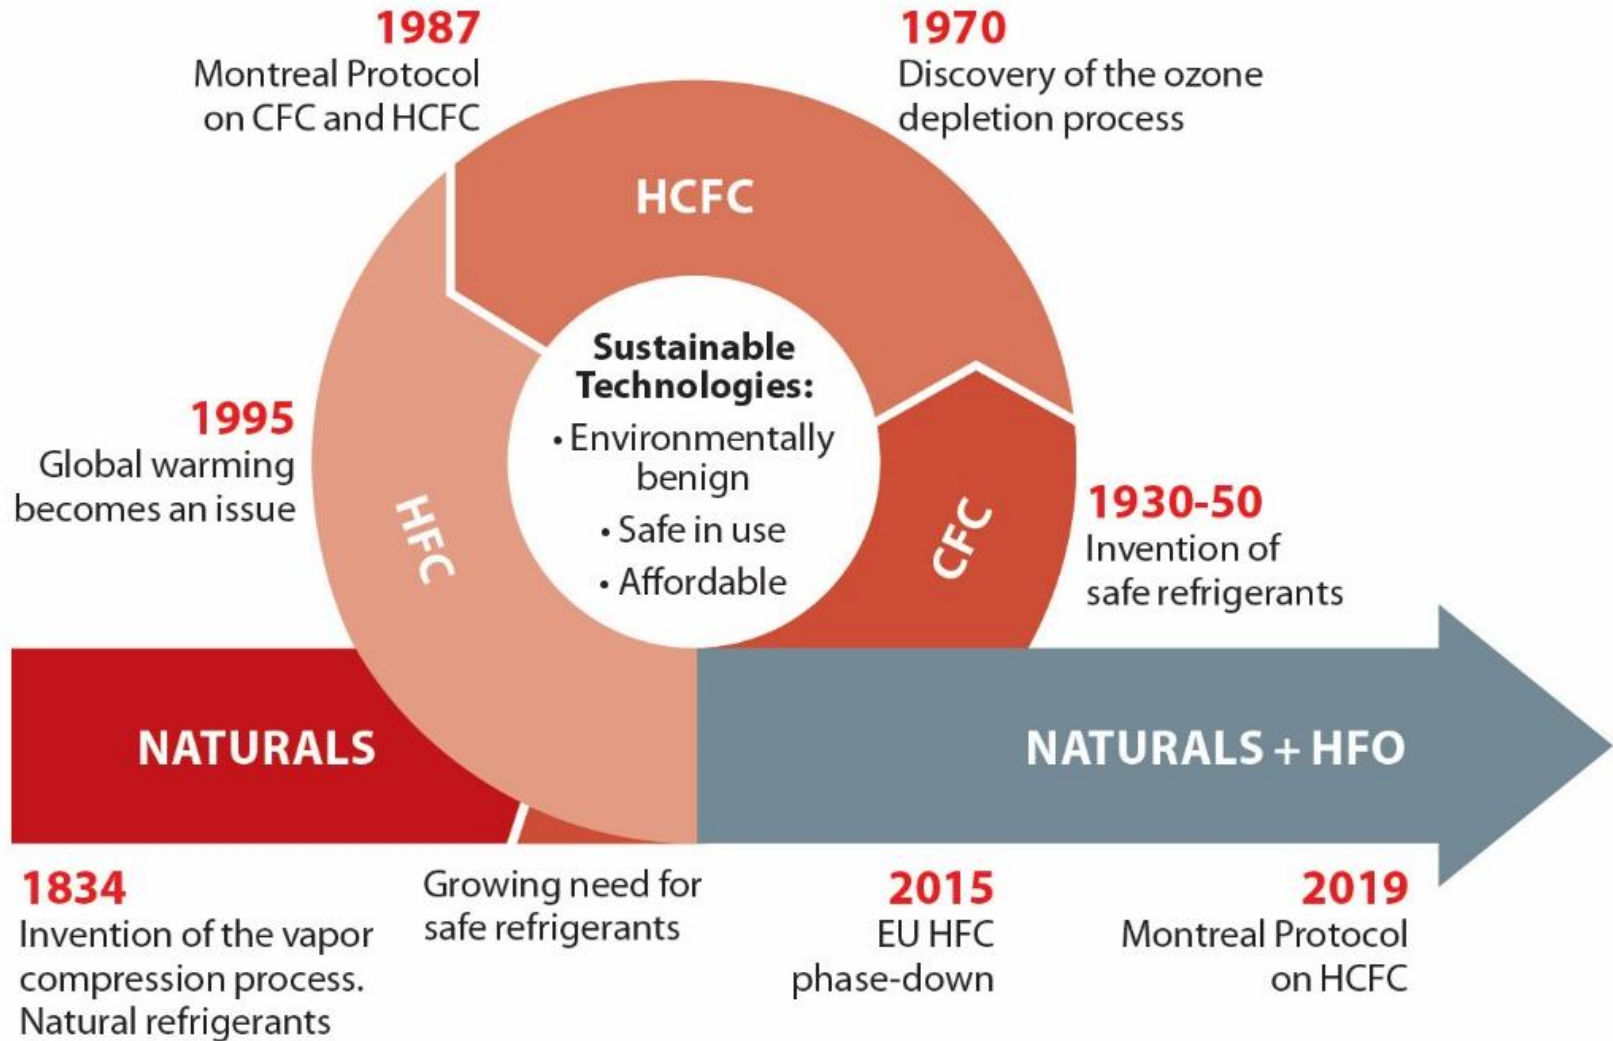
1987
Montreal Protocol on CFC and HCFC

1970
Discovery of the ozone depletion process

HCFC

Sustainable Technologies:
• Environmentally benign
• Safe in use
• Affordable

1995
Global warming becomes an issue

HFC

CFC

1930-50
Invention of safe refrigerants

NATURALS

NATURALS + HFO

1834
Invention of the vapor compression process. Natural refrigerants

Growing need for safe refrigerants

2015
EU HFC phase-down

2019
Montreal Protocol on HCFC